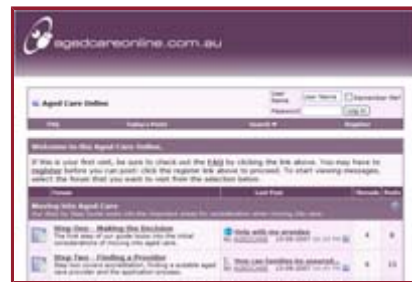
agedcareonline.com.au

Aged Care Online

User Name [User Name] Remember Me?
Password [Log in]

FAQ | Today's Posts | Search | Register

Welcome to the Aged Care Online.

If this is your first visit, be sure to check out the FAQ by clicking the link above. You may have to register before you can post: click the register link above to proceed. To start viewing messages, select the forum that you want to visit from the selection below.

| Forum | Last Post | Threads | Posts |
|---|---|---|---|
| **Moving into Aged Care** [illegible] | | | |
| **Step One - Making the Decision** The first step of our guide looks into the initial considerations of moving into aged care. | Help with my grandma by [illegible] 10-08-2007 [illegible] | 4 | 8 |
| **Step Two - Finding a Provider** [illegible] | How can families be assured... by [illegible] 10-08-2007 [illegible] | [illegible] | 13 |